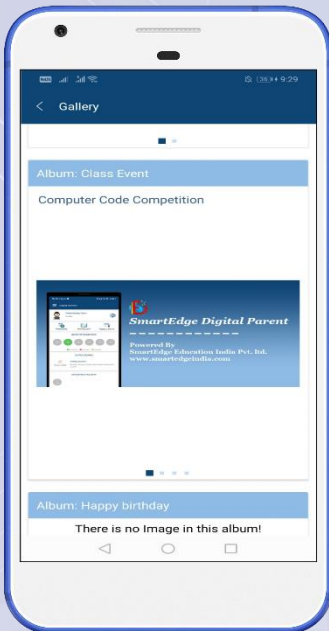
9:29

Gallery

Album: Class Event

Computer Code Competition

SmartEdge Digital Parent

Powered By
SmartEdge Education India Pvt. ltd.
www.smartedgeindia.com

Album: Happy birthday

There is no Image in this album!